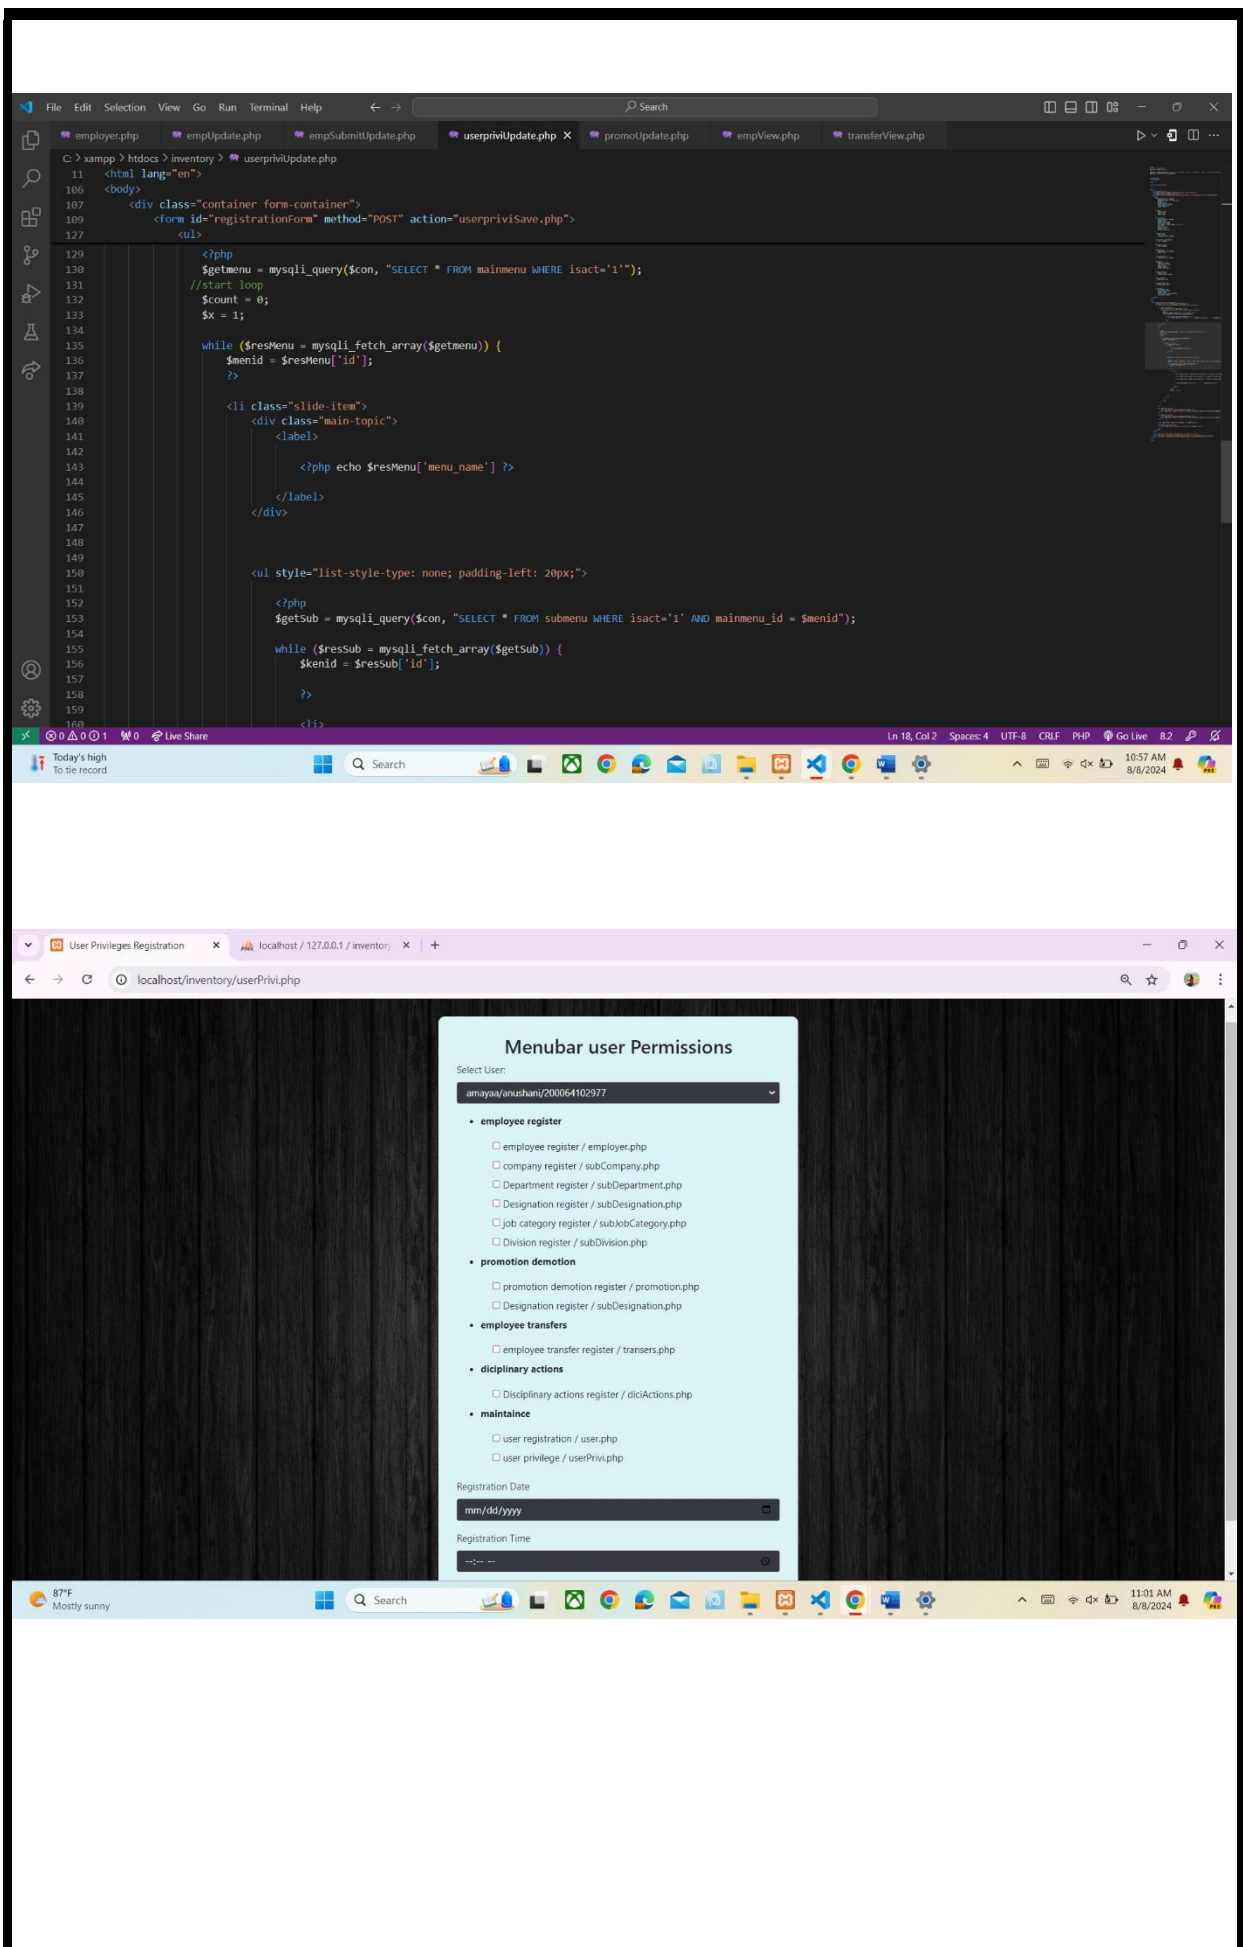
File Edit Selection View Go Run Terminal Help

Search

employer.php empUpdate.php empSubmitUpdate.php userpriviUpdate.php promoUpdate.php empView.php transferView.php

C: > xampp > htdocs > inventory > userpriviUpdate.php

```
11  <html lang="en">
106 <body>
107     <div class="container form-container">
109         <form id="registrationForm" method="POST" action="userpriviSave.php">
127             <ul>
129                 <?php
130                 $getmenu = mysqli_query($con, "SELECT * FROM mainmenu WHERE isact='1'");
131                 //start loop
132                 $count = 0;
133                 $x = 1;
134
135                 while ($resMenu = mysqli_fetch_array($getmenu)) {
136                     $menid = $resMenu['id'];
137                     ?>
138
139                     <li class="slide-item">
140                         <div class="main-topic">
141                             <label>
142
143                                 <?php echo $resMenu['menu_name'] ?>
144
145                             </label>
146                         </div>
147
148
149
150                         <ul style="list-style-type: none; padding-left: 20px;">
151
152                             <?php
153                             $getSub = mysqli_query($con, "SELECT * FROM submenu WHERE isact='1' AND mainmenu_id = $menid");
154
155                             while ($resSub = mysqli_fetch_array($getSub)) {
156                                 $kenid = $resSub['id'];
157
158                                 ?>
159
160                                 <li>
```

⊗0 ⚠0 ⓘ1 ⚡0 Live Share Ln 18, Col 2 Spaces: 4 UTF-8 CRLF PHP Go Live 8.2

Today's high
To tie record

Search

10:57 AM
8/8/2024

User Privileges Registration × localhost / 127.0.0.1 / inventory ×

localhost/inventory/userPrivi.php

Menubar user Permissions

Select User:

amayaa/anushani/200064102977

• employee register
☐ employee register / employer.php
☐ company register / subCompany.php
☐ Department register / subDepartment.php
☐ Designation register / subDesignation.php
☐ job category register / subJobCategory.php
☐ Division register / subDivision.php

• promotion demotion
☐ promotion demotion register / promotion.php
☐ Designation register / subDesignation.php

• employee transfers
☐ employee transfer register / transers.php

• diciplinary actions
☐ Disciplinary actions register / diciActions.php

• maintaince
☐ user registration / user.php
☐ user privilege / userPrivi.php

Registration Date
mm/dd/yyyy

Registration Time
--:-- --

87°F
Mostly sunny

Search

11:01 AM
8/8/2024